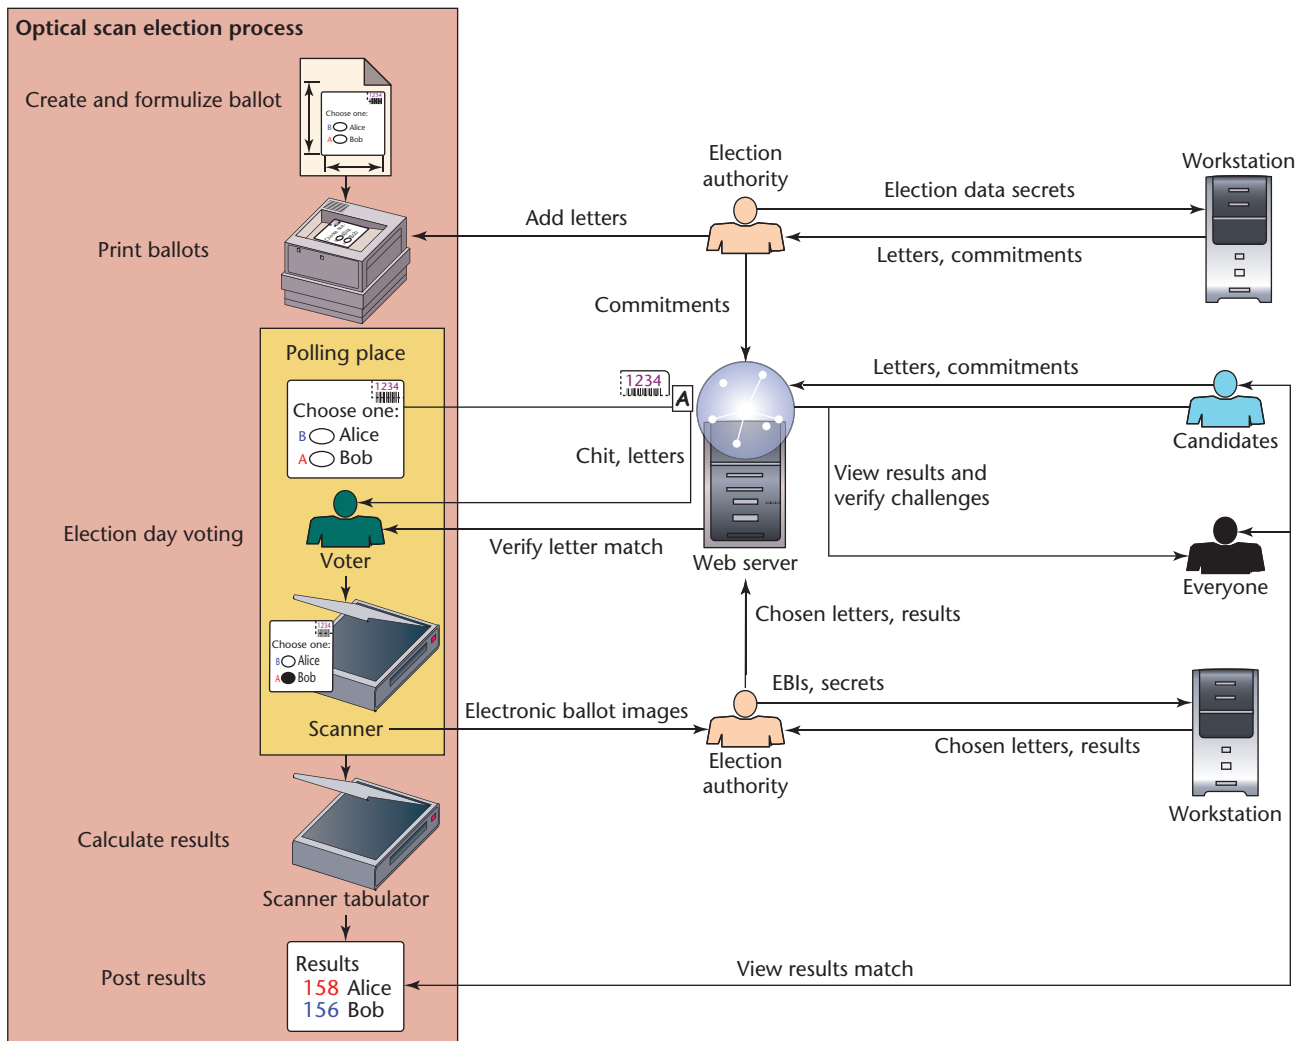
Optical scan election process

Create and formulize ballot

1234

Choose one:

B Alice

A Bob

Print ballots

Polling place

1234

Choose one:

B Alice

A Bob

Election day voting

Voter

1234

Choose one:

B Alice

A Bob

Scanner

Calculate results

Scanner tabulator

Post results

Results

158 Alice

156 Bob

Election authority

Add letters

Election data secrets

Letters, commitments

Workstation

Commitments

1234

A

Letters, commitments

Candidates

Chit, letters

View results and verify challenges

Verify letter match

Web server

Everyone

Chosen letters, results

EBIs, secrets

Electronic ballot images

Chosen letters, results

Election authority

Workstation

View results match